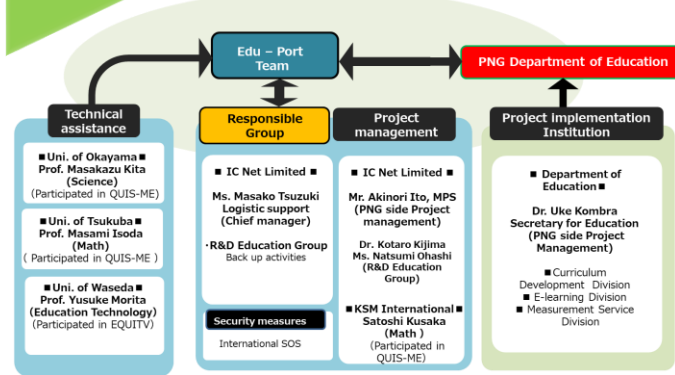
Edu – Port Team

PNG Department of Education

Technical assistance

■ Uni. of Okayama ■ Prof. Masakazu Kita (Science) (Participated in QUIS-ME)

■ Uni. of Tsukuba ■ Prof. Masami Isoda (Math) ( Participated in QUIS-ME )

■ Uni. of Waseda ■ Prof. Yusuke Morita (Education Technology) (Participated in EQUITV)

Responsible Group

■ IC Net Limited ■

Ms. Masako Tsuzuki Logistic support (Chief manager)

・R&D Education Group Back up activities

Security measures

International SOS

Project management

■ IC Net Limited ■

Mr. Akinori Ito, MPS (PNG side Project management)

Dr. Kotaro Kijima Ms. Natsumi Ohashi (R&D Education Group)

■ KSM International ■ Satoshi Kusaka (Math ) (Participated in QUIS-ME)

Project implementation Institution

■ Department of Education ■

Dr. Uke Kombra Secretary for Education (PNG side Project Management)

■ Curriculum Development Division
■ E-learning Division
■ Measurement Service Division